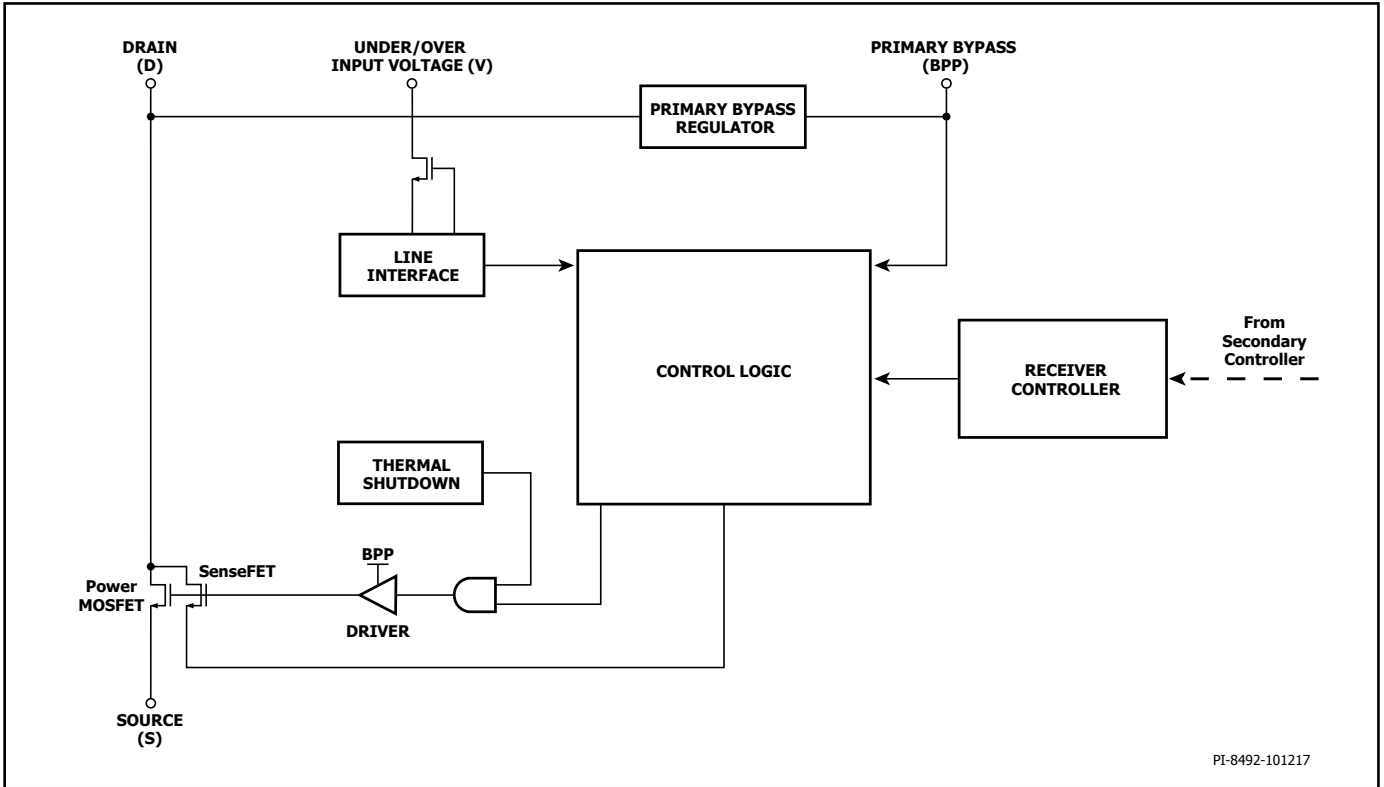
DRAIN
(D)

UNDER/OVER
INPUT VOLTAGE (V)

PRIMARY BYPASS
(BPP)

PRIMARY BYPASS
REGULATOR

LINE
INTERFACE

CONTROL LOGIC

RECEIVER
CONTROLLER

From
Secondary
Controller

THERMAL
SHUTDOWN

BPP

SenseFET

Power
MOSFET

DRIVER

SOURCE
(S)

PI-8492-101217